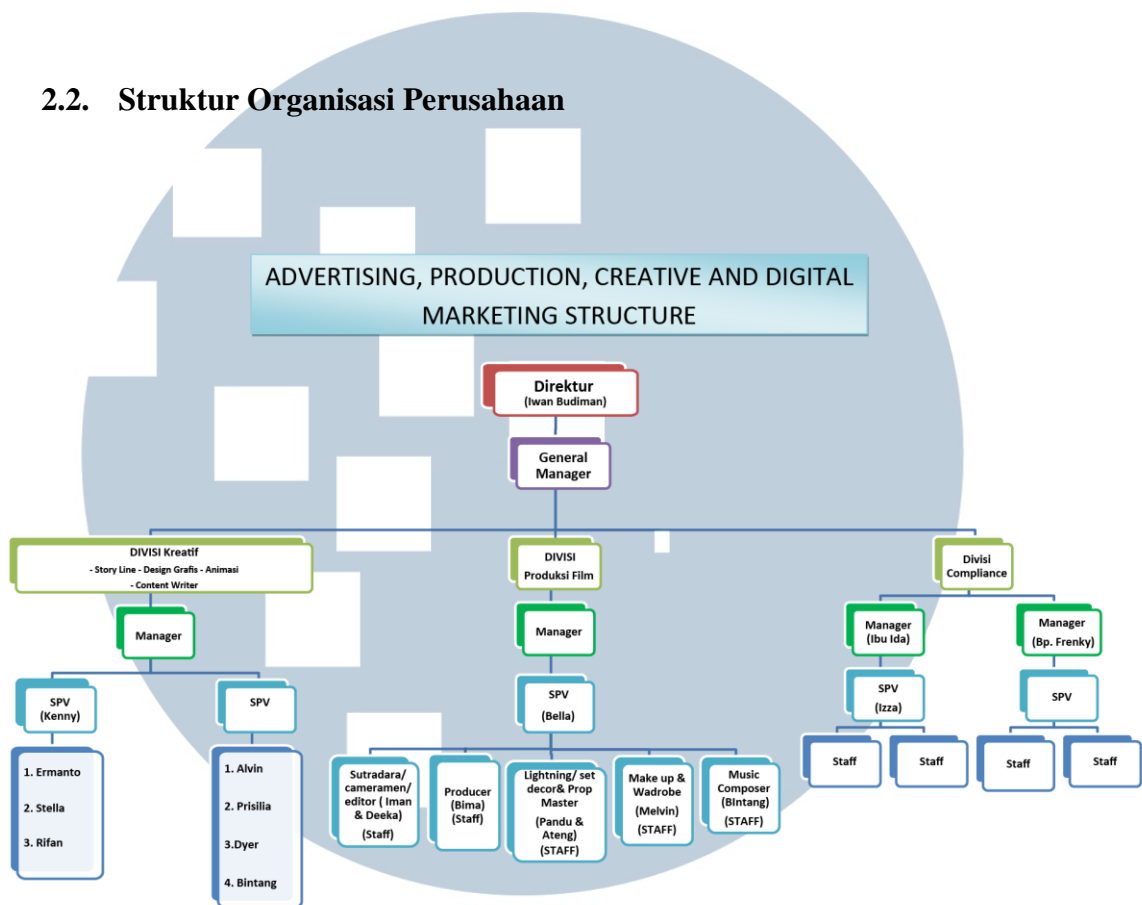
2.2. Struktur Organisasi Perusahaan

ADVERTISING, PRODUCTION, CREATIVE AND DIGITAL MARKETING STRUCTURE

Direktur
(Iwan Budiman)

General Manager

DIVISI Kreatif
- Story Line - Design Grafis - Animasi
- Content Writer

Manager

SPV
(Kenny)

1. Ermanto
2. Stella
3. Rifan

SPV

1. Alvin
2. Prisilia
3.Dyer
4. Bintang

DIVISI
Produksi Film

Manager

SPV
(Bella)

Sutradara/ cameramen/ editor ( Iman & Deeka)
(Staff)

Producer
(Bima)
(Staff)

Lightning/ set decor& Prop Master
(Pandu & Ateng)
(STAFF)

Make up & Wadrobe
(Melvin)
(STAFF)

Music Composer
(BIntang)
(STAFF)

Divisi Compliance

Manager
(Ibu Ida)

SPV
(Izza)

Staff

Staff

Manager
(Bp. Frenky)

SPV

Staff

Staff